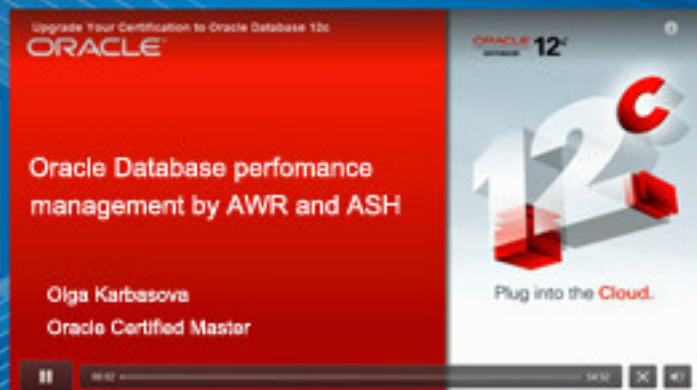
Upgrade Your Certification to Oracle Database 12c
ORACLE

ORACLE DATABASE 12c

i

Oracle Database perfomance management by AWR and ASH

12c

Olga Karbasova
Oracle Certified Master

Plug into the Cloud.

00:02
54:52